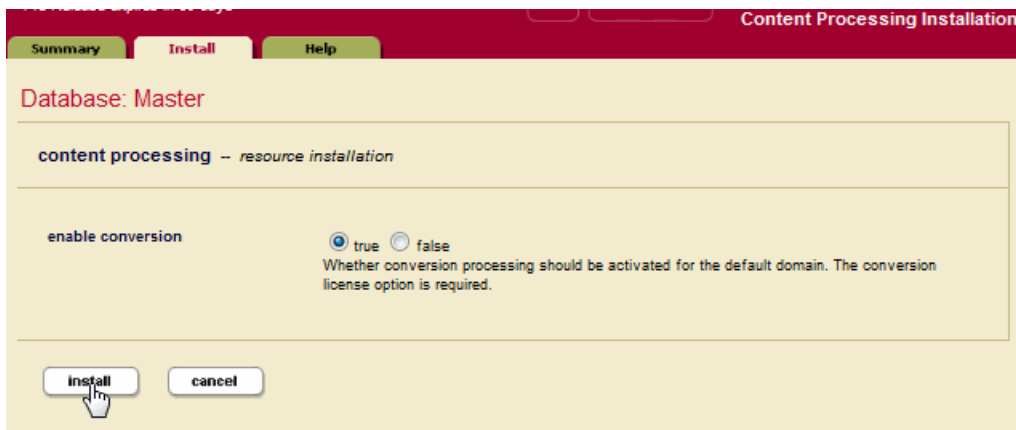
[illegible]

Content Processing Installation

Summary | Install | Help

Database: Master

content processing -- resource installation

enable conversion

true false

Whether conversion processing should be activated for the default domain. The conversion license option is required.

install | cancel